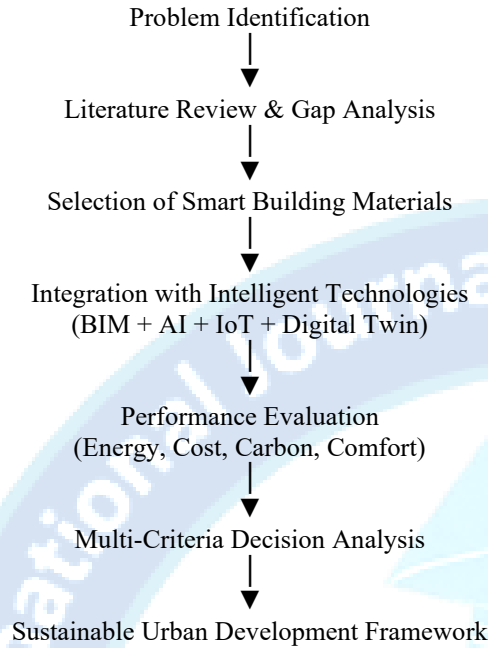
Problem Identification

Literature Review & Gap Analysis

Selection of Smart Building Materials

Integration with Intelligent Technologies
(BIM + AI + IoT + Digital Twin)

Performance Evaluation
(Energy, Cost, Carbon, Comfort)

Multi-Criteria Decision Analysis

Sustainable Urban Development Framework